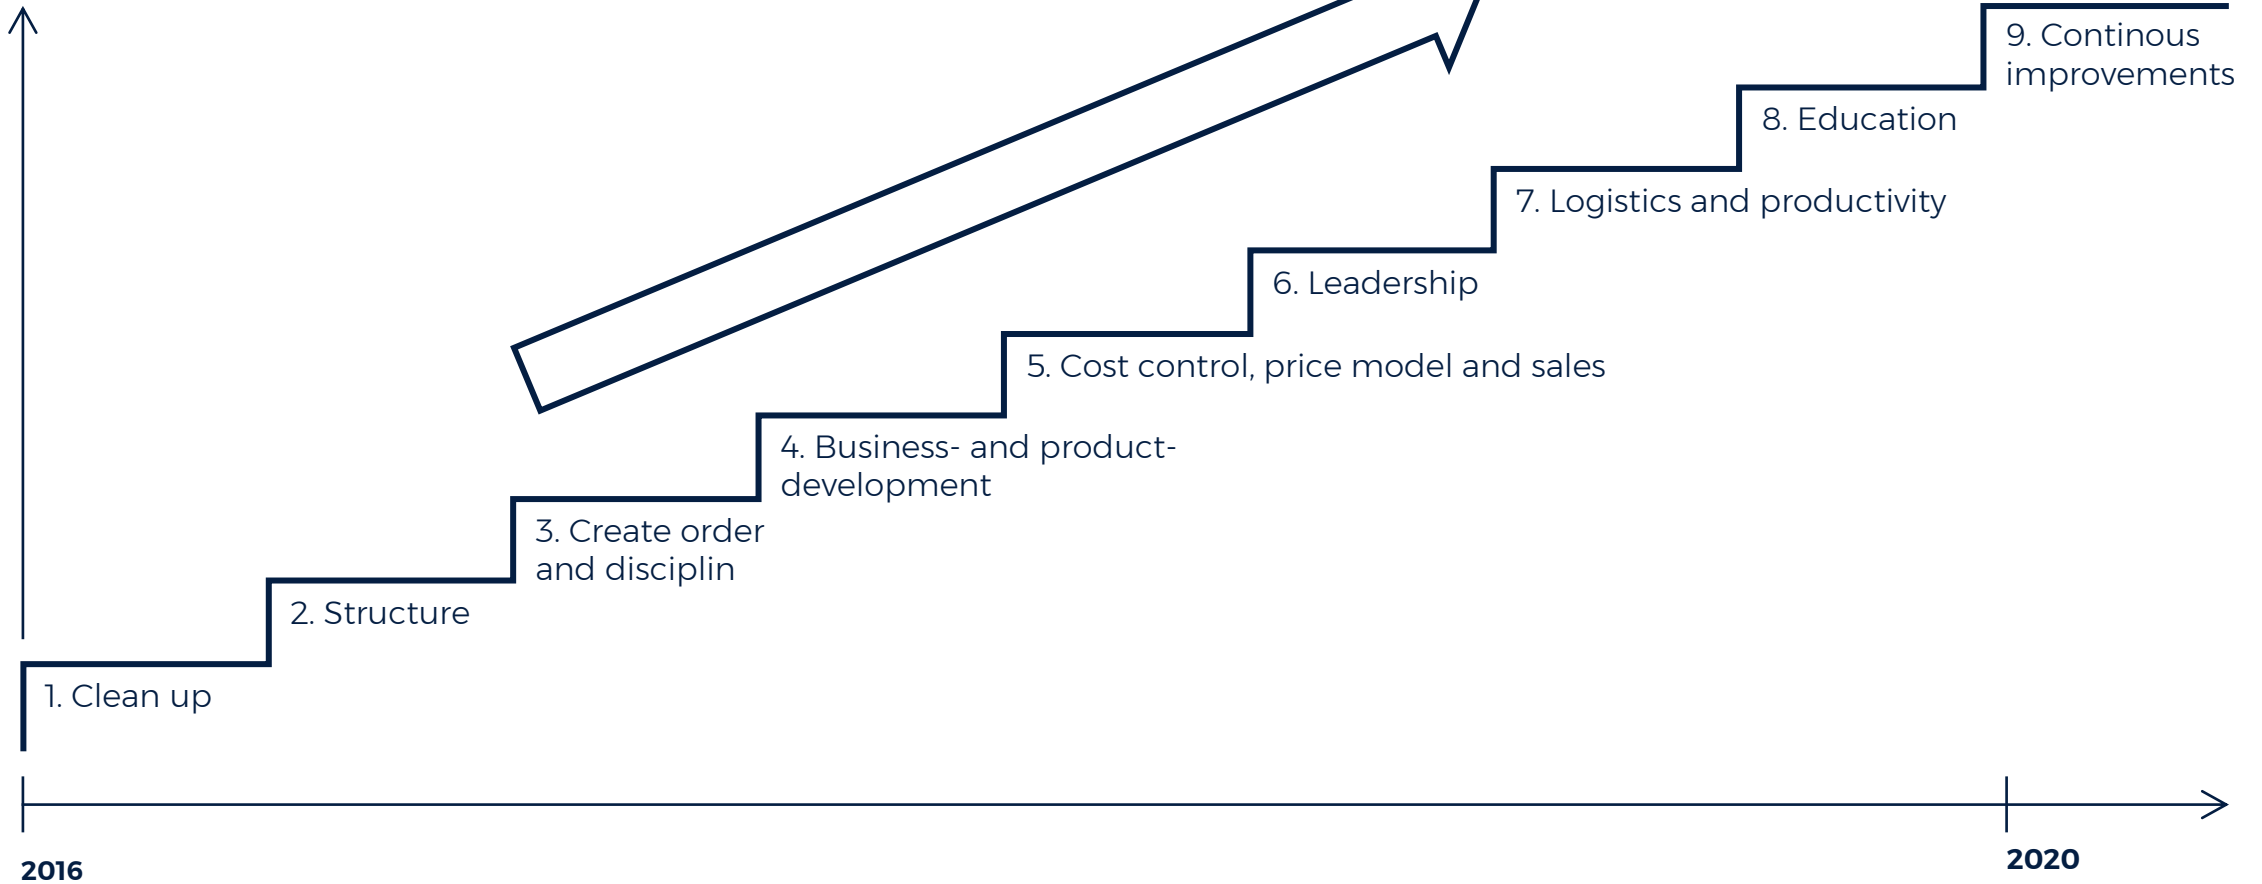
9. Continous improvements

8. Education

7. Logistics and productivity

6. Leadership

5. Cost control, price model and sales

4. Business- and product-development

3. Create order and disciplin

2. Structure

1. Clean up

2016

2020